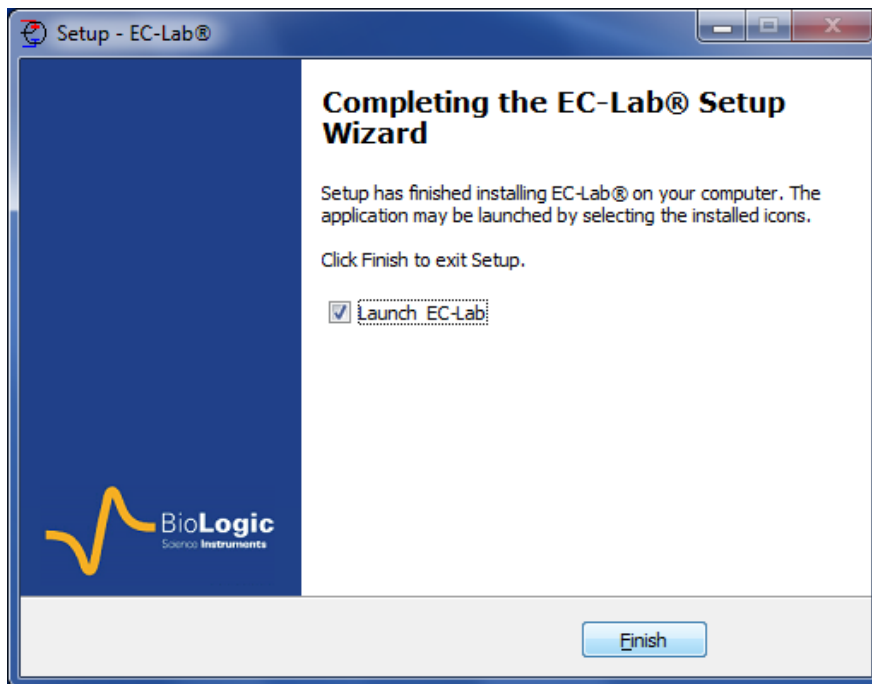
Setup - EC-Lab®

Completing the EC-Lab® Setup Wizard

Setup has finished installing EC-Lab® on your computer. The application may be launched by selecting the installed icons.

Click Finish to exit Setup.

Launch EC-Lab

BioLogic
Science Instruments

Finish